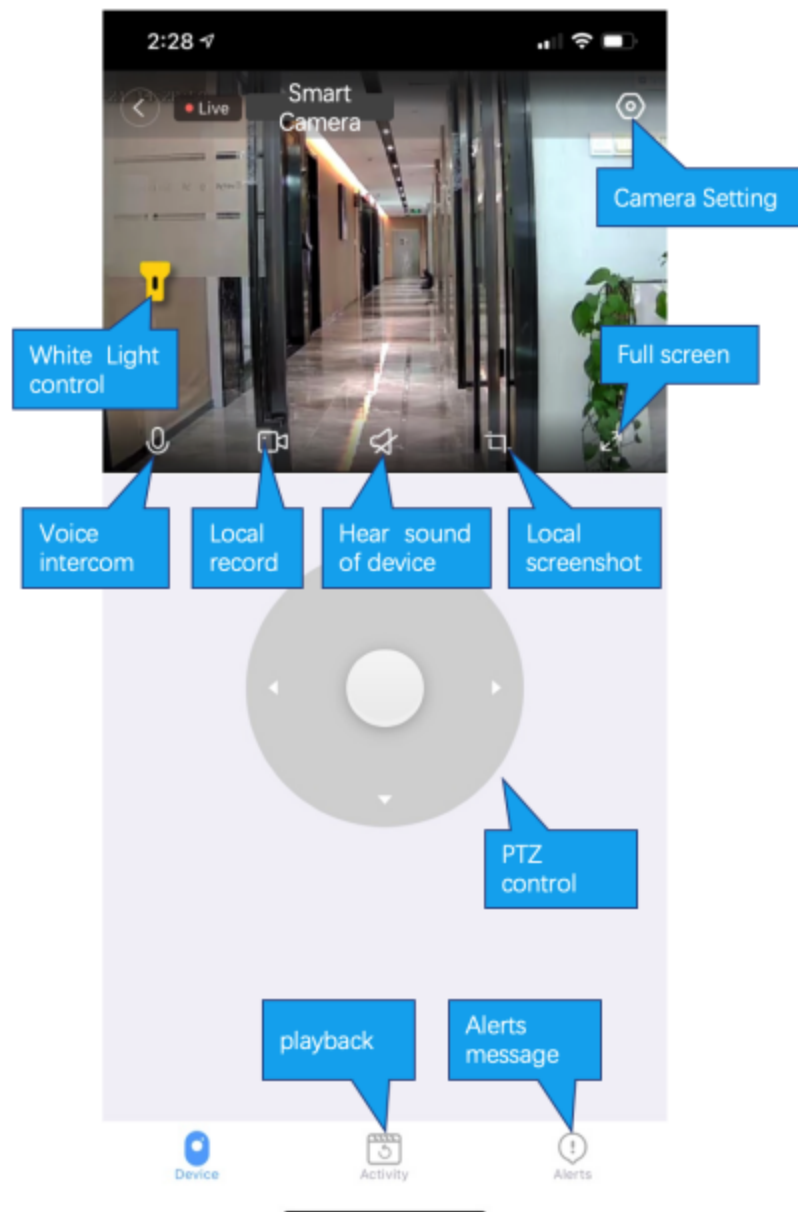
2:28

Live

Smart Camera

Camera Setting

White Light control

Full screen

Voice intercom

Local record

Hear sound of device

Local screenshot

PTZ control

playback

Alerts message

Device

Activity

Alerts